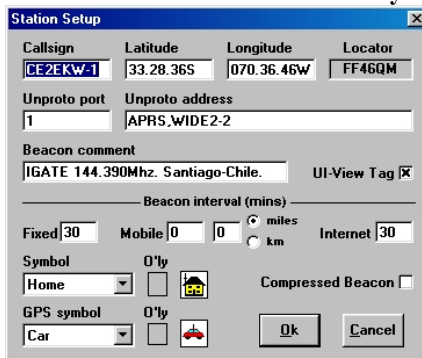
Station Setup

Callsign
CE2EKW-1

Latitude
33.28.36S

Longitude
070.36.46W

Locator
FF46QM

Unproto port
1

Unproto address
APRS,WIDE2-2

Beacon comment
IGATE 144.390Mhz. Santiago-Chile.

UI-View Tag ☒

Beacon interval (mins)

Fixed 30

Mobile 0 0

miles
km

Internet 30

Symbol
Home

O'ly

Compressed Beacon ☐

GPS symbol
Car

O'ly

Ok

Cancel